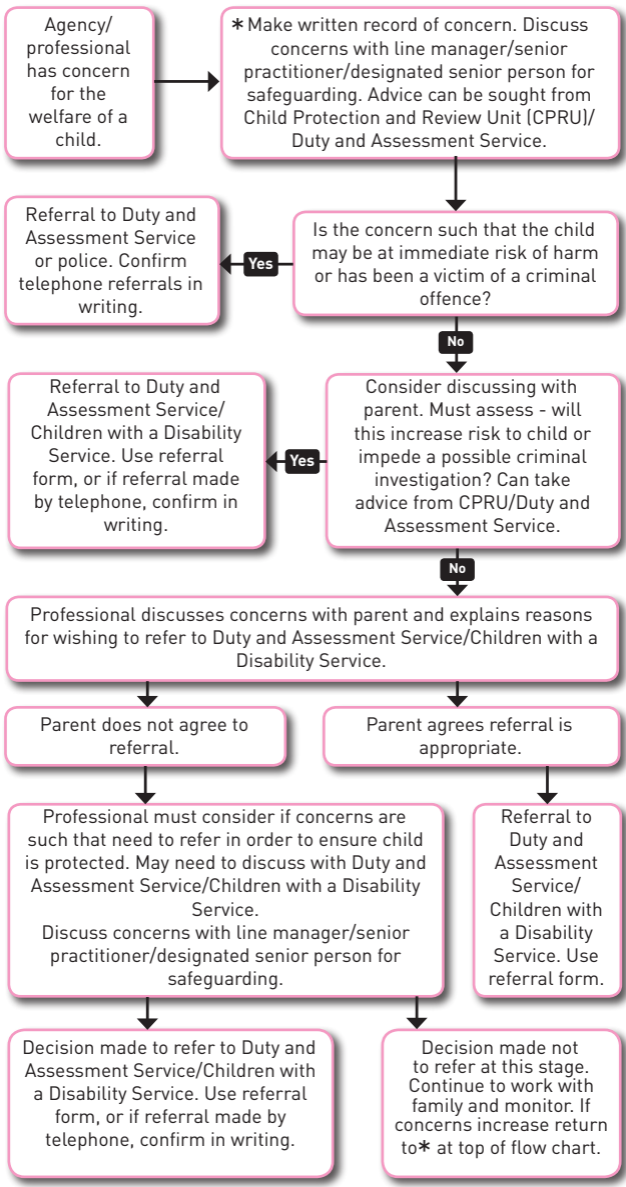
Agency/ professional has concern for the welfare of a child.

*Make written record of concern. Discuss concerns with line manager/senior practitioner/designated senior person for safeguarding. Advice can be sought from Child Protection and Review Unit (CPRU)/ Duty and Assessment Service.

Is the concern such that the child may be at immediate risk of harm or has been a victim of a criminal offence?

Yes

Referral to Duty and Assessment Service or police. Confirm telephone referrals in writing.

No

Consider discussing with parent. Must assess - will this increase risk to child or impede a possible criminal investigation? Can take advice from CPRU/Duty and Assessment Service.

Yes

Referral to Duty and Assessment Service/ Children with a Disability Service. Use referral form, or if referral made by telephone, confirm in writing.

No

Professional discusses concerns with parent and explains reasons for wishing to refer to Duty and Assessment Service/Children with a Disability Service.

Parent does not agree to referral.

Parent agrees referral is appropriate.

Professional must consider if concerns are such that need to refer in order to ensure child is protected. May need to discuss with Duty and Assessment Service/Children with a Disability Service.
Discuss concerns with line manager/senior practitioner/designated senior person for safeguarding.

Referral to Duty and Assessment Service/ Children with a Disability Service. Use referral form.

Decision made to refer to Duty and Assessment Service/Children with a Disability Service. Use referral form, or if referral made by telephone, confirm in writing.

Decision made not to refer at this stage. Continue to work with family and monitor. If concerns increase return to* at top of flow chart.